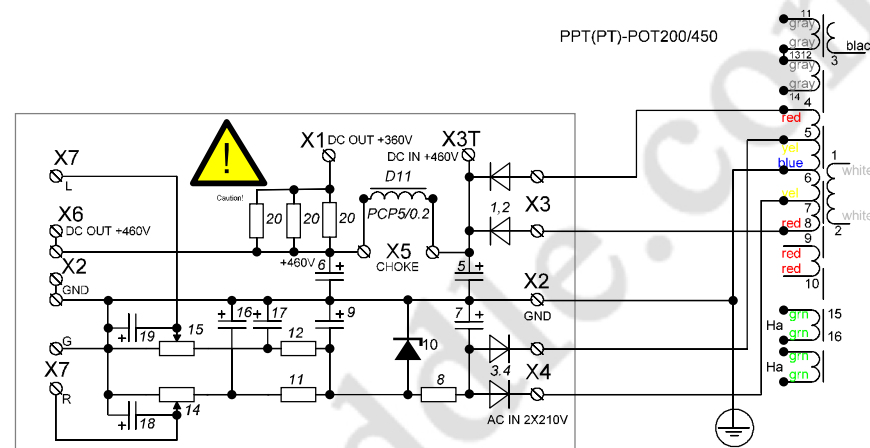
PPT(PT)-POT200/450

11
gray
gray
1312
gray
gray
14
4
black
3
red
5
yel
blue
6
yel
7
red 8
9
red
red
10
1
white
white
2
grn
grn
15
16
Ha
grn
grn
Ha

Caution!
X1 DC OUT +360V
X3T
DC IN +460V
X7
L
X6
DC OUT +460V
X2
GND
20
20
20
D11
PCP5/0.2
X5
CHOKE
1,2
X3
+460V
6
5
X2
GND
19
15
16
17
12
9
7
10
G
X7
R
18
14
11
8
3,4
X4
AC IN 2X210V